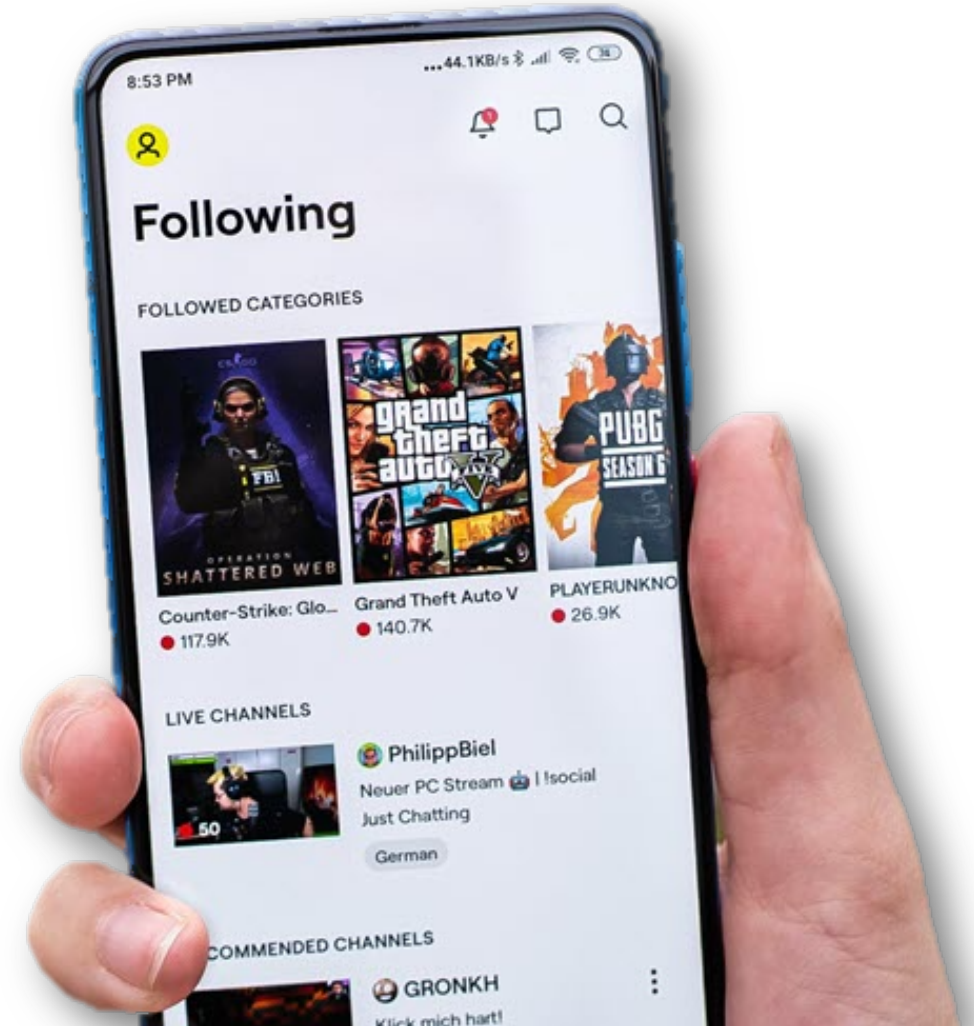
8:53 PM

...44.1KB/s

Following

FOLLOWED CATEGORIES

CS:GO
FBI
OPERATION
SHATTERED WEB

grand theft auto V

PUBG
SEASON 6

Counter-Strike: Glo...
117.9K

Grand Theft Auto V
140.7K

PLAYERUNKNO
26.9K

LIVE CHANNELS

50

PhilippBiel
Neuer PC Stream | !social
Just Chatting
German

COMMENDED CHANNELS

GRONKH
Klick mich hart!